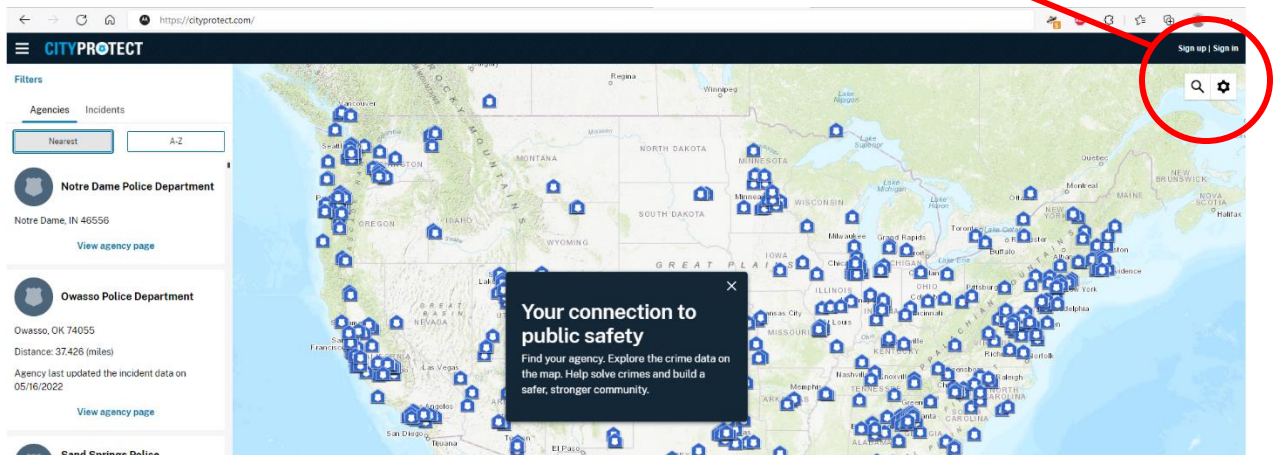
https://cityprotect.com/

CITYPROTECT

Sign up | Sign in

Filters

Agencies Incidents

Nearest A-Z

Notre Dame Police Department

Notre Dame, IN 46556

View agency page

Owasso Police Department

Owasso, OK 74055

Distance: 37.426 (miles)

Agency last updated the incident data on 05/16/2022

View agency page

Sand Springs Police

Regina
Winnipeg
Vancouver
Seattle
MONTANA
NORTH DAKOTA
MINNESOTA
SOUTH DAKOTA
OREGON
WYOMING
GREAT PLAINS
IOWA
WISCONSIN
Minneapolis
Milwaukee
Grand Rapids
Lake Superior
Lake Nipigon
Quebec
Montreal
MAINE
NEW BRUNSWICK
Halifax
Ottawa
Toronto
Buffalo
NEW YORK
Providence
GREAT BASIN
NEVADA
San Francisco
Las Vegas
Los Angeles
San Diego
El Paso
Kansas City
St. Louis
MISSOURI
OHIO
KENTUCKY
Nashville
Memphis
TENNESSEE
ALABAMA
SOUTH CAROLINA
Richmond
Norfolk
Raleigh
Philadelphia
CHICAGO
ILLINOIS

Your connection to public safety

Find your agency. Explore the crime data on the map. Help solve crimes and build a safer, stronger community.